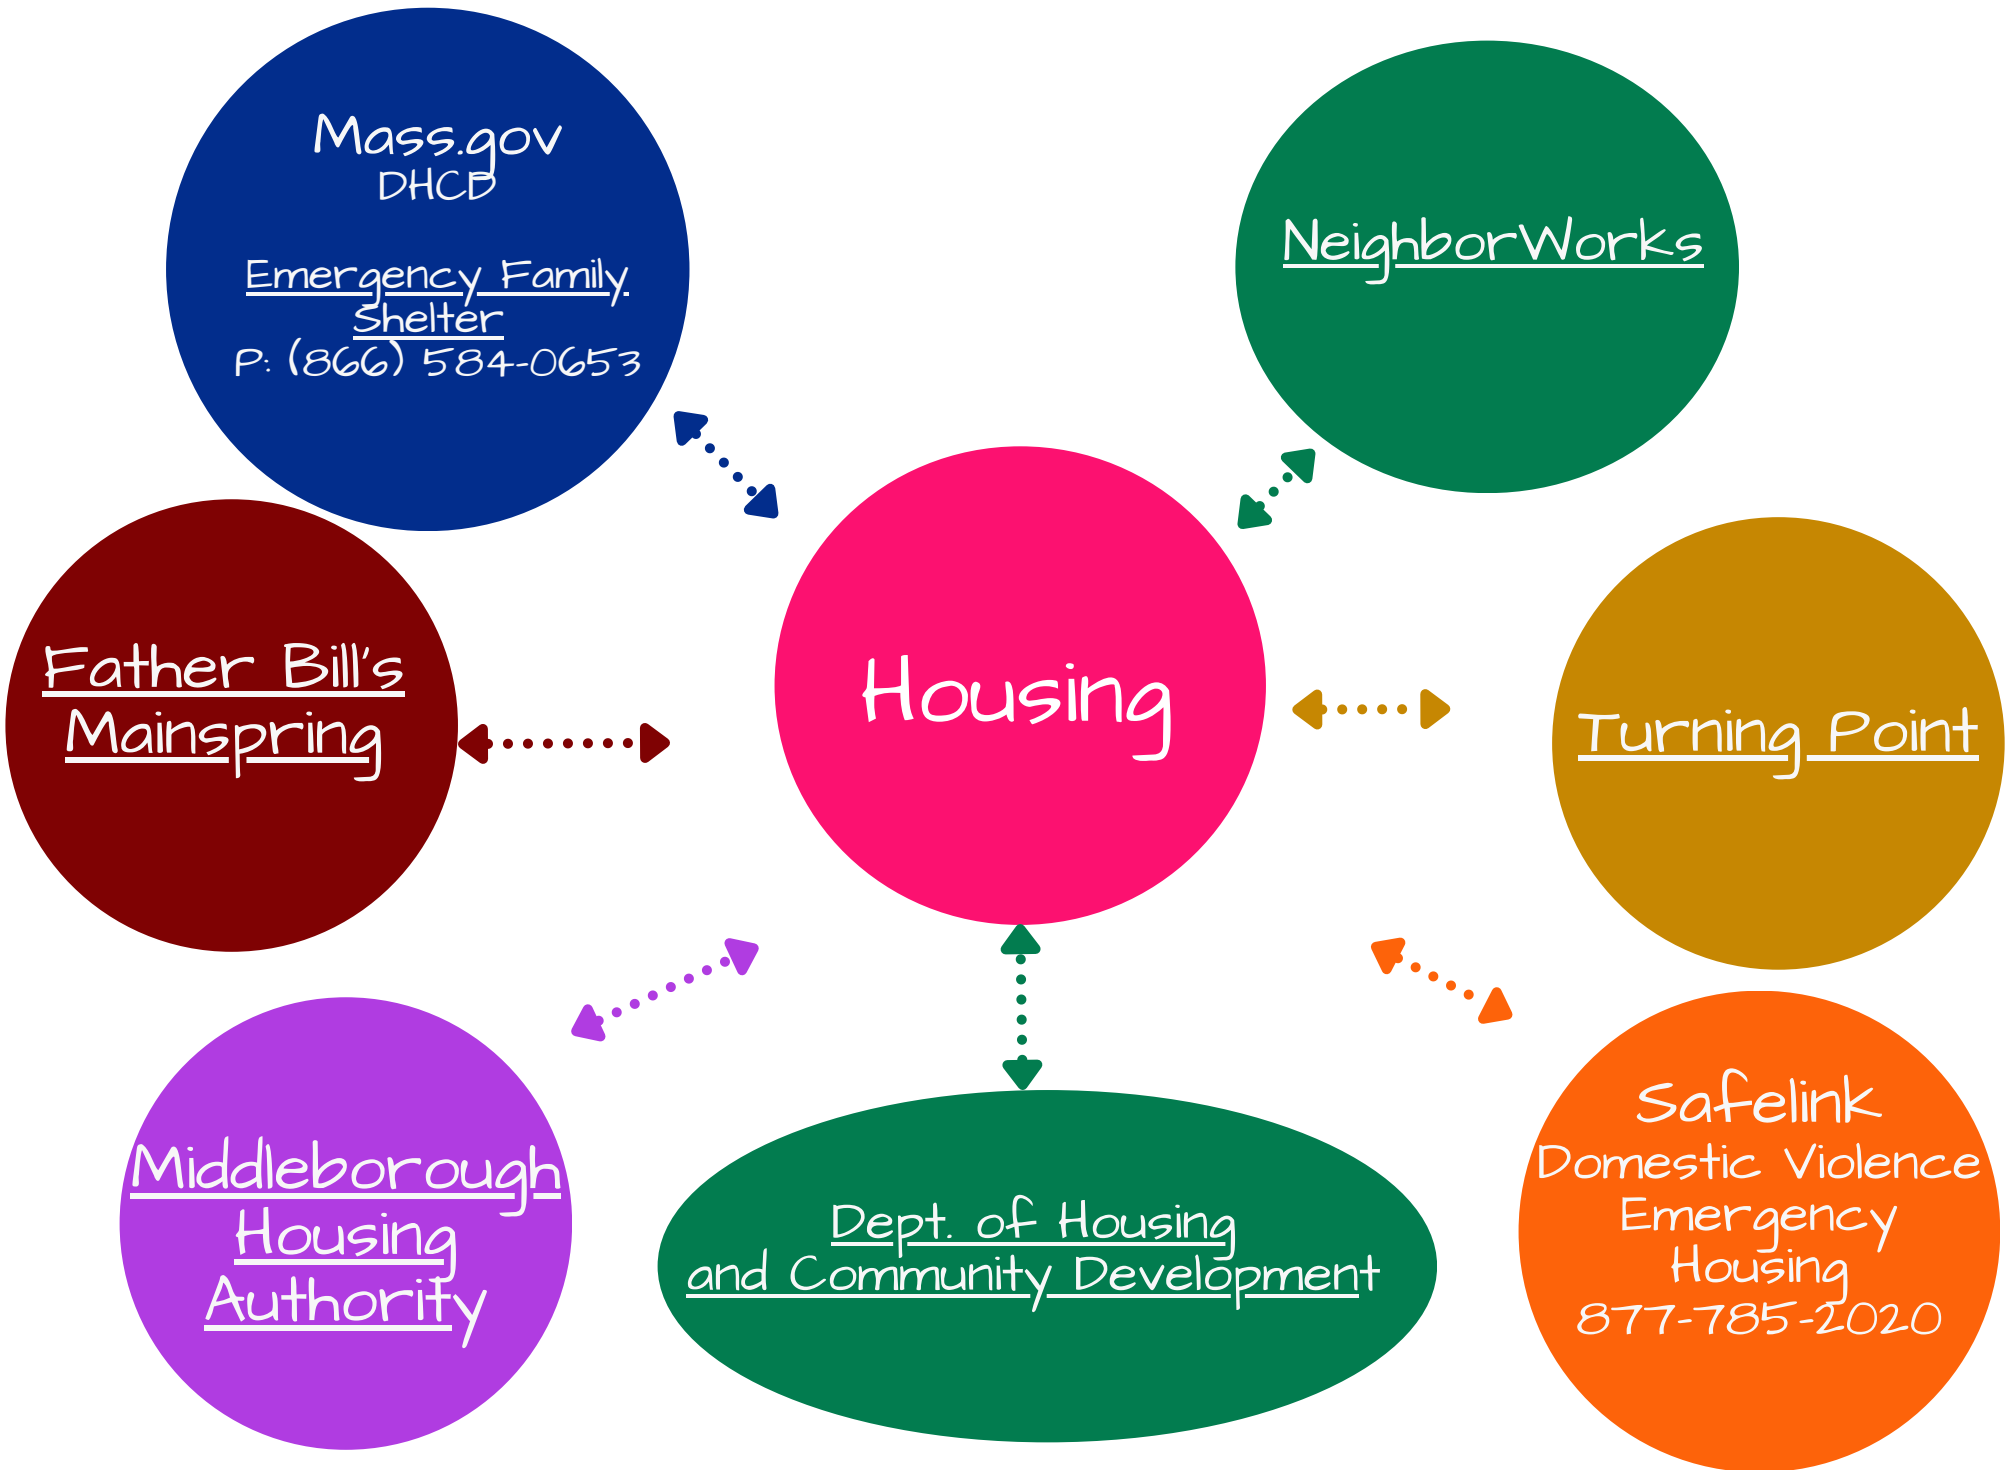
Mass.gov
DHCD

Emergency Family Shelter
P: (866) 584-0653

NeighborWorks

Father Bill's Mainspring

Housing

Turning Point

Middleborough Housing Authority

Dept. of Housing and Community Development

Safelink
Domestic Violence Emergency Housing
877-785-2020